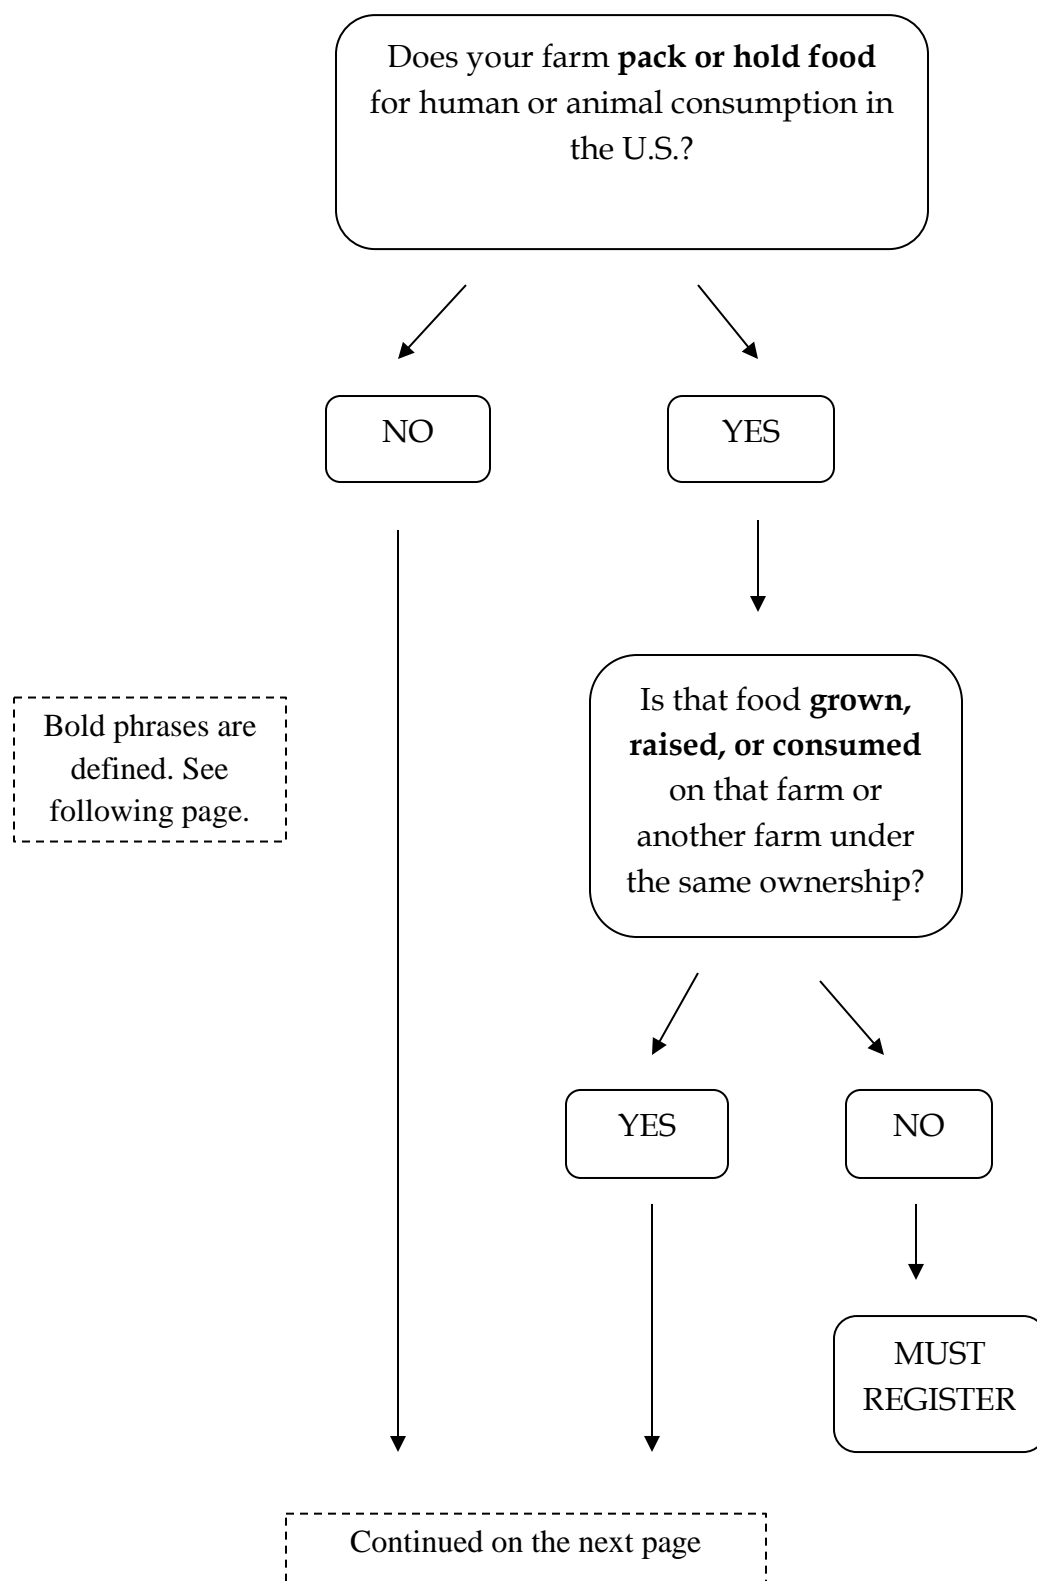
Does your farm **pack or hold food** for human or animal consumption in the U.S.?

NO

YES

Bold phrases are defined. See following page.

Is that food **grown, raised, or consumed** on that farm or another farm under the same ownership?

YES

NO

MUST REGISTER

Continued on the next page